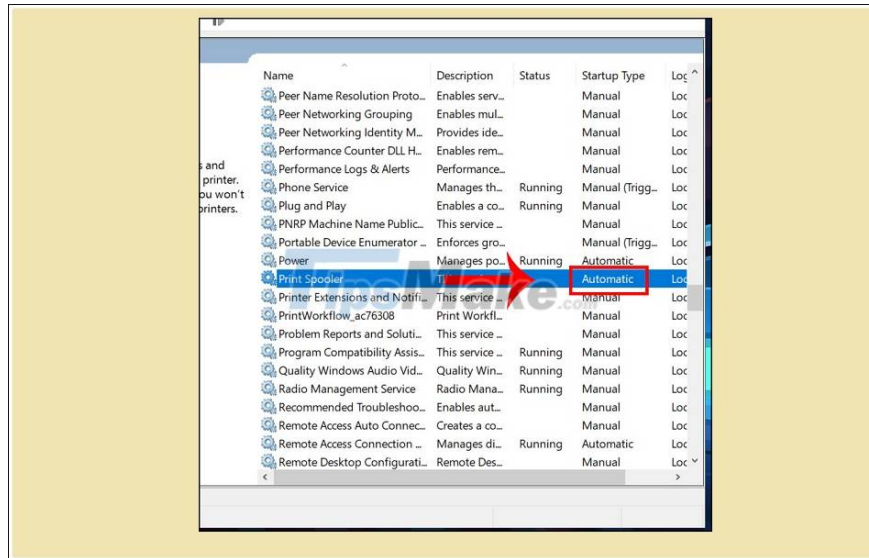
s and printer. ou won't printers.

| Name | Description | Status | Startup Type | Lo |
|---|---|---|---|---|
| Peer Name Resolution Proto... | Enables serv... | | Manual | Loc |
| Peer Networking Grouping | Enables mul... | | Manual | Loc |
| Peer Networking Identity M... | Provides ide... | | Manual | Loc |
| Performance Counter DLL H... | Enables rem... | | Manual | Loc |
| Performance Logs & Alerts | Performance... | | Manual | Loc |
| Phone Service | Manages th... | Running | Manual (Trigg... | Loc |
| Plug and Play | Enables a co... | Running | Manual | Loc |
| PNRP Machine Name Public... | This service ... | | Manual | Loc |
| Portable Device Enumerator ... | Enforces gro... | | Manual (Trigg... | Loc |
| Power | Manages po... | Running | Automatic | Loc |
| Print Spooler | Th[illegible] | | Automatic | Loc |
| Printer Extensions and Notifi... | This service ... | | Manual | Loc |
| PrintWorkflow_ac76308 | Print Workfl... | | Manual | Loc |
| Problem Reports and Soluti... | This service ... | | Manual | Loc |
| Program Compatibility Assis... | This service ... | Running | Manual | Loc |
| Quality Windows Audio Vid... | Quality Win... | Running | Manual | Loc |
| Radio Management Service | Radio Mana... | Running | Manual | Loc |
| Recommended Troubleshoo... | Enables aut... | | Manual | Loc |
| Remote Access Auto Connec... | Creates a co... | | Manual | Loc |
| Remote Access Connection ... | Manages di... | Running | Automatic | Loc |
| Remote Desktop Configurati... | Remote Des... | | Manual | Loc |

TipsMake.com